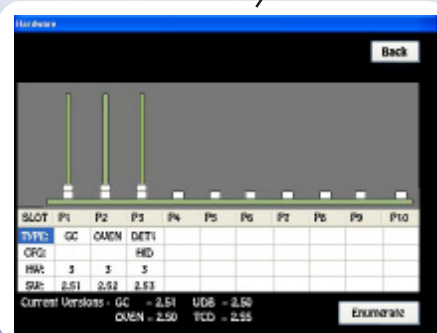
Hardware

Back

| SLOT | P1 | P2 | P3 | P4 | P5 | P6 | P7 | P8 | P9 | P10 |
|---|---|---|---|---|---|---|---|---|---|---|
| TYPE: | GC | OVEN | DET1 | | | | | | | |
| CFG: | | | HID | | | | | | | |
| HW: | 3 | 3 | 3 | | | | | | | |
| SW: | 2.51 | 2.52 | 2.53 | | | | | | | |

Current Versions - GC = 2.51 UDB = 2.50
OVEN = 2.50 TCD = 2.55

Enumerate